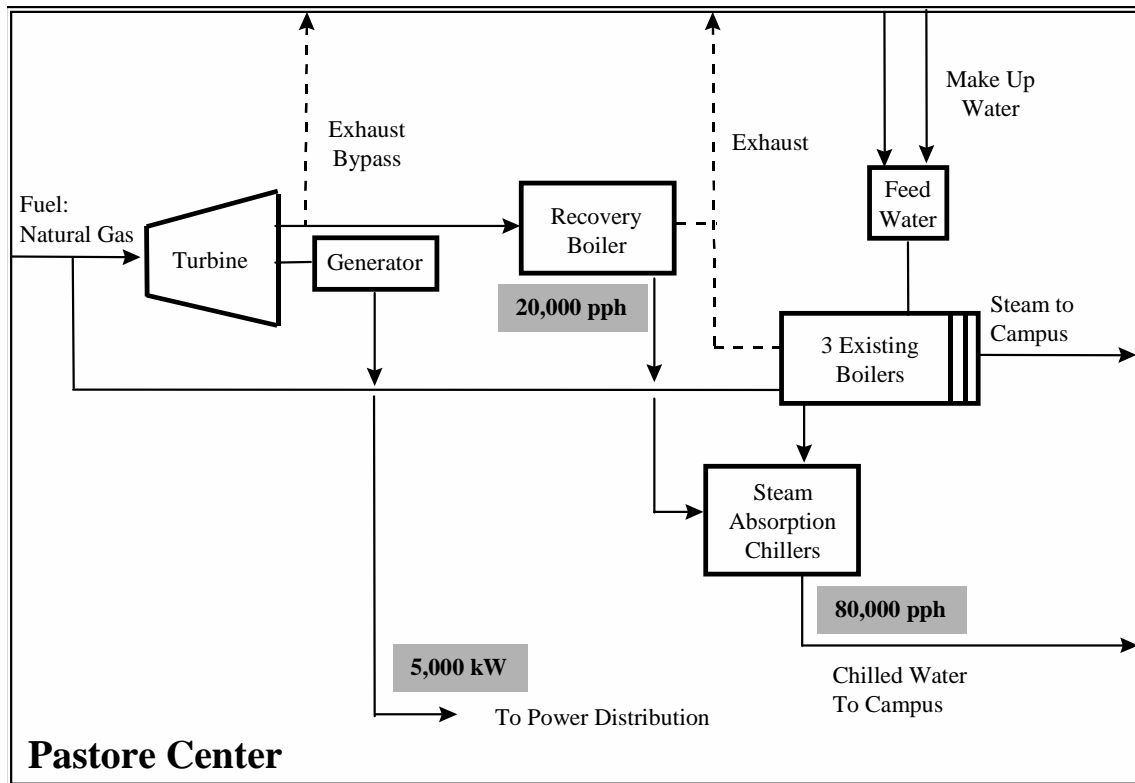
Make Up Water

Exhaust Bypass

Exhaust

Fuel: Natural Gas

Turbine

Generator

Recovery Boiler

Feed Water

20,000 pph

Steam to Campus

3 Existing Boilers

Steam Absorption Chillers

80,000 pph

5,000 kW

Chilled Water To Campus

To Power Distribution

Pastore Center